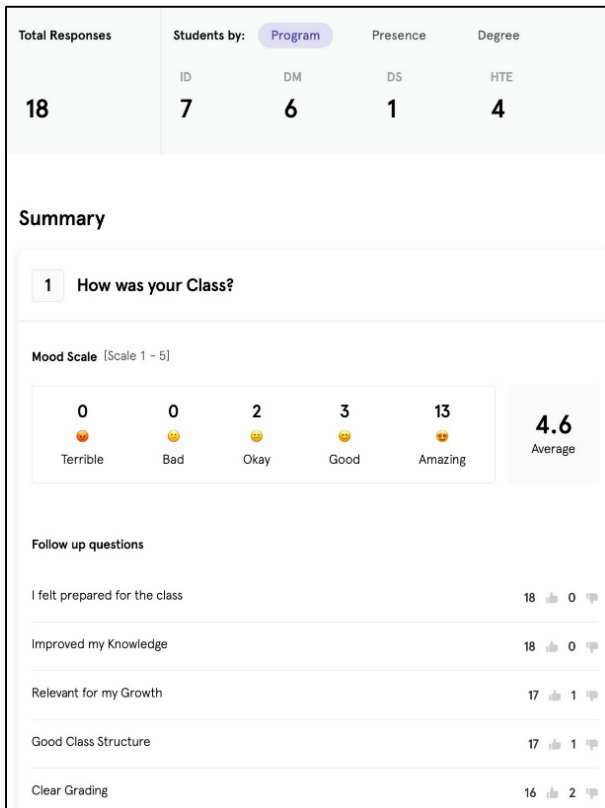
Total Responses

18

Students by: Program Presence Degree

| ID | DM | DS | HTE |
|---|---|---|---|
| 7 | 6 | 1 | 4 |

Summary

1 How was your Class?

Mood Scale [Scale 1 - 5]

| Terrible | Bad | Okay | Good | Amazing |
|---|---|---|---|---|
| 0 | 0 | 2 | 3 | 13 |

4.6
Average

Follow up questions

I felt prepared for the class 18 0

Improved my Knowledge 18 0

Relevant for my Growth 17 1

Good Class Structure 17 1

Clear Grading 16 2